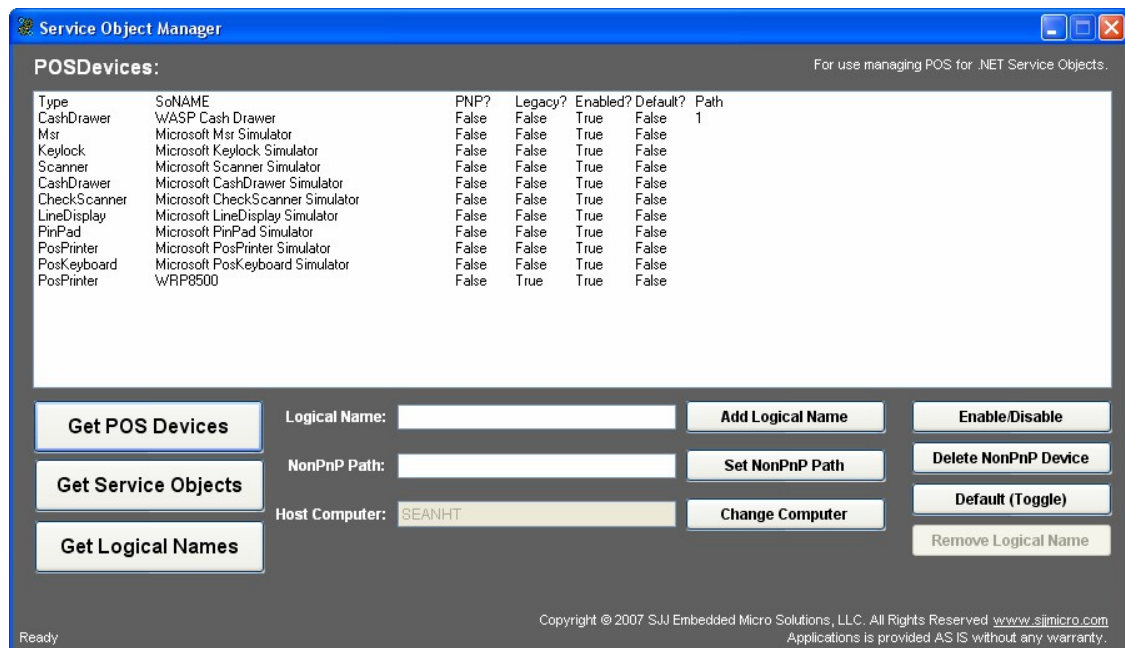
Service Object Manager

POSDevices:

For use managing POS for .NET Service Objects.

| Type | SoNAME | PNP? | Legacy? | Enabled? | Default? | Path |
|---|---|---|---|---|---|---|
| CashDrawer | WASP Cash Drawer | False | False | True | False | 1 |
| Msr | Microsoft Msr Simulator | False | False | True | False | |
| Keylock | Microsoft Keylock Simulator | False | False | True | False | |
| Scanner | Microsoft Scanner Simulator | False | False | True | False | |
| CashDrawer | Microsoft CashDrawer Simulator | False | False | True | False | |
| CheckScanner | Microsoft CheckScanner Simulator | False | False | True | False | |
| LineDisplay | Microsoft LineDisplay Simulator | False | False | True | False | |
| PinPad | Microsoft PinPad Simulator | False | False | True | False | |
| PosPrinter | Microsoft PosPrinter Simulator | False | False | True | False | |
| PosKeyboard | Microsoft PosKeyboard Simulator | False | False | True | False | |
| PosPrinter | WRP8500 | False | True | True | False | |

Get POS Devices

Get Service Objects

Get Logical Names

Logical Name:

NonPnP Path:

Host Computer: SEANHT

Add Logical Name

Set NonPnP Path

Change Computer

Enable/Disable

Delete NonPnP Device

Default (Toggle)

Remove Logical Name

Copyright © 2007 SJJ Embedded Micro Solutions, LLC. All Rights Reserved www.sjjmicro.com
Applications is provided AS IS without any warranty.

Ready